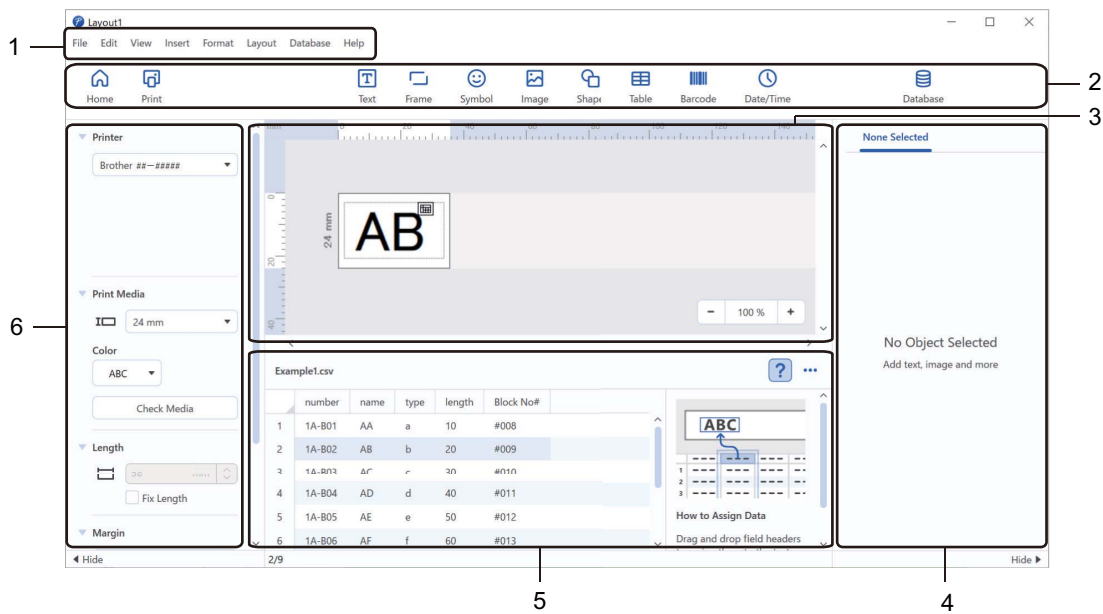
Layout1

1

File Edit View Insert Format Layout Database Help

2

Home Print Text Frame Symbol Image Shape Table Barcode Date/Time Database

3

Printer

Brother ##-#####

Print Media

24 mm

Color

ABC

Check Media

Length

Fix Length

Margin

6

mm 0 20 40 60 80 100 120 140

0 20 40

24 mm

AB

100 %

None Selected

No Object Selected

Add text, image and more

Example1.csv

| | number | name | type | length | Block No# |
|---|---|---|---|---|---|
| 1 | 1A-B01 | AA | a | 10 | #008 |
| 2 | 1A-B02 | AB | b | 20 | #009 |
| 3 | 1A-B03 | AC | c | 30 | #010 |
| 4 | 1A-B04 | AD | d | 40 | #011 |
| 5 | 1A-B05 | AE | e | 50 | #012 |
| 6 | 1A-B06 | AF | f | 60 | #013 |

ABC

1
2
3

How to Assign Data

Drag and drop field headers

◀ Hide 2/9 Hide ▶

5 4